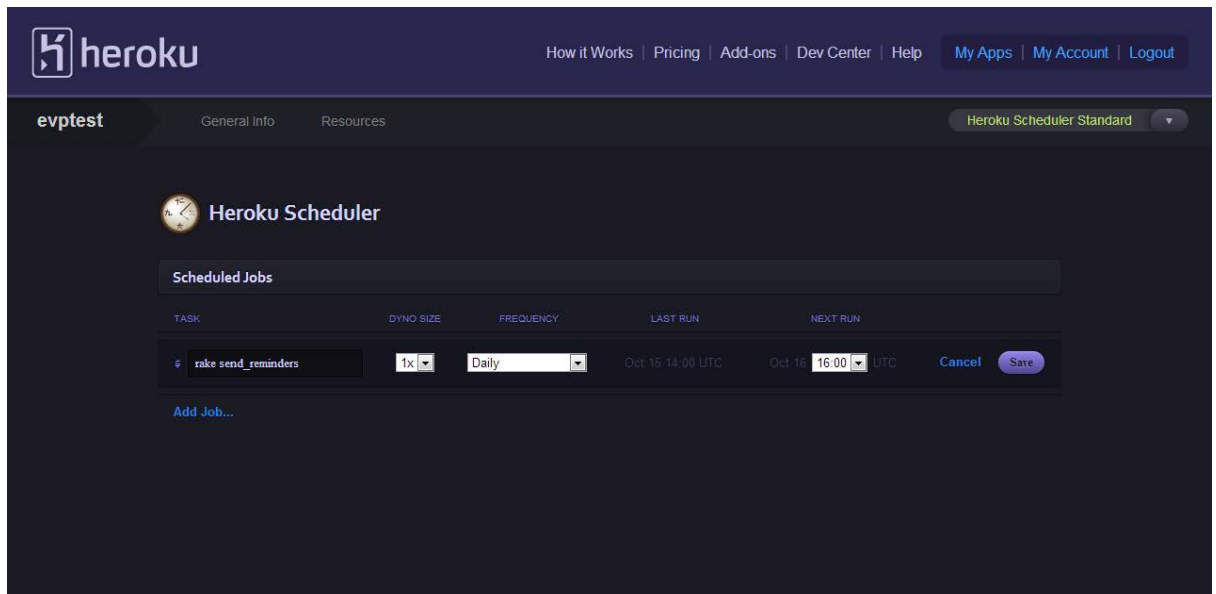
heroku

How it Works | Pricing | Add-ons | Dev Center | Help

My Apps | My Account | Logout

evptest

General Info

Resources

Heroku Scheduler Standard

Heroku Scheduler

Scheduled Jobs

| TASK | DYNO SIZE | FREQUENCY | LAST RUN | NEXT RUN | | |
|---|---|---|---|---|---|---|
| $ rake send_reminders | 1x | Daily | Oct 15 14:00 UTC | Oct 16 16:00 UTC | Cancel | Save |

Add Job...